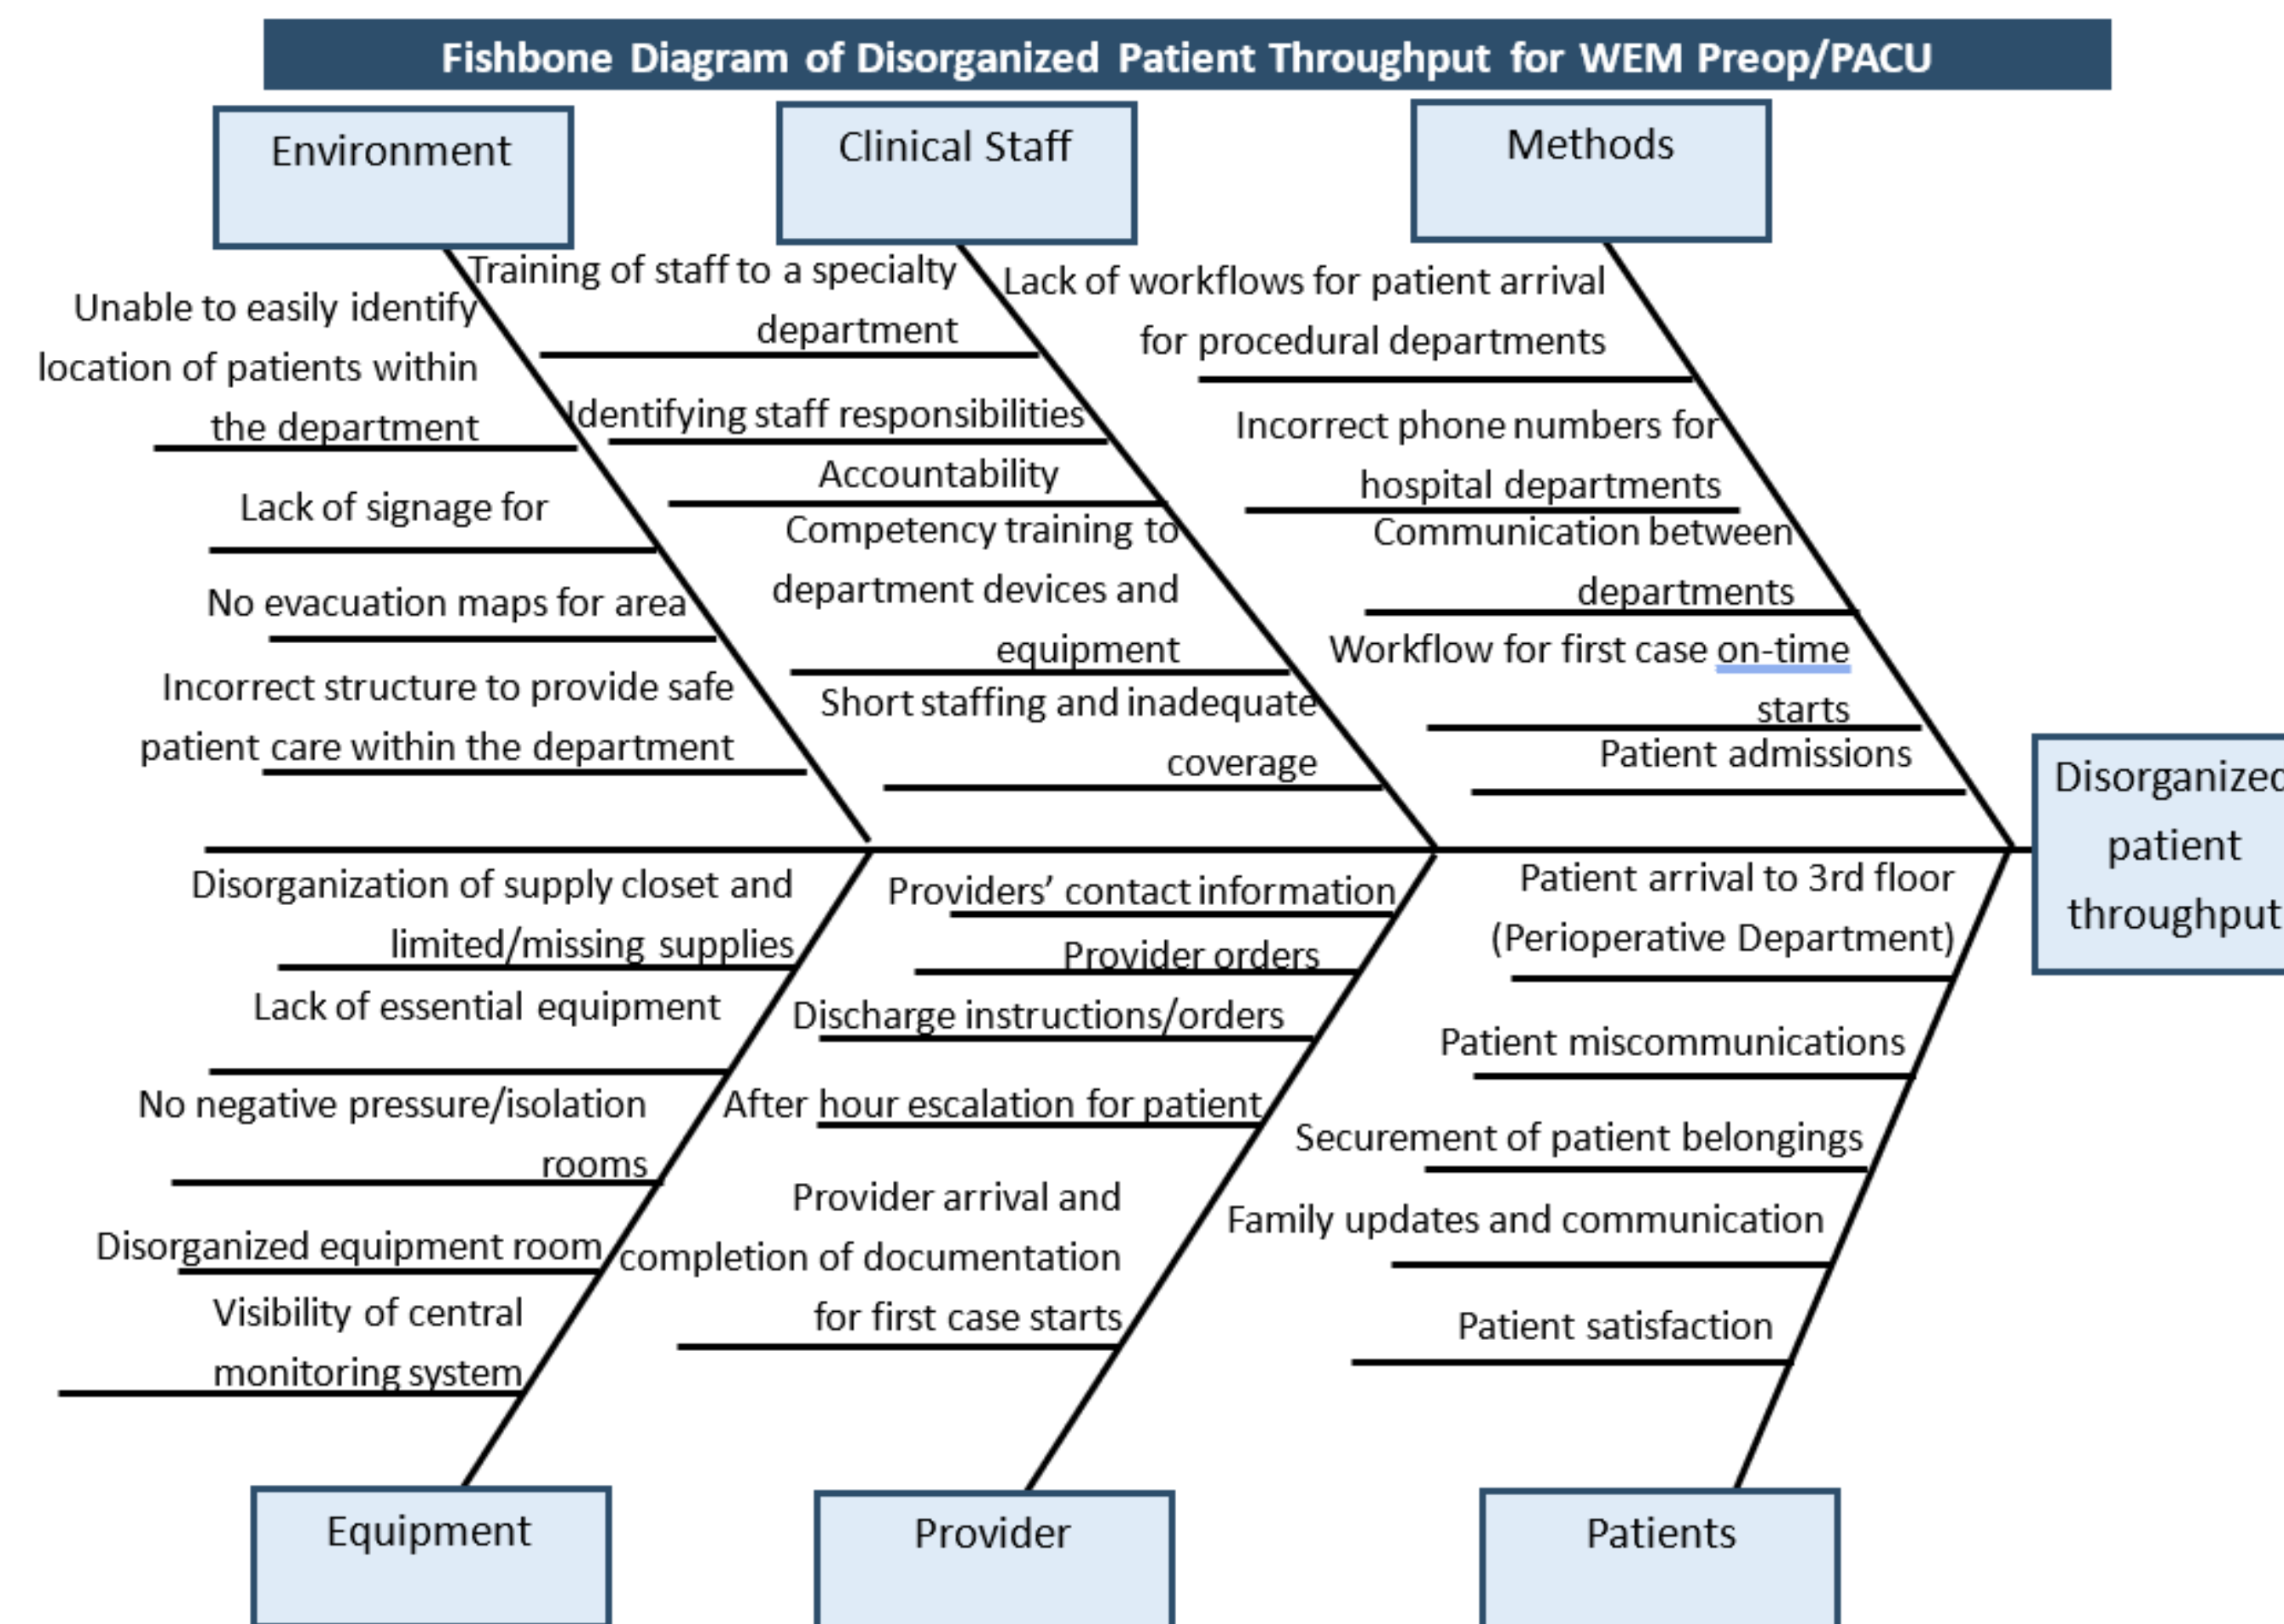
Fishbone Diagram of Disorganized Patient Throughput for WEM Preop/PACU

Environment

Unable to easily identify location of patients within the department

Lack of signage for

No evacuation maps for area

Incorrect structure to provide safe patient care within the department

Clinical Staff

Training of staff to a specialty department

Identifying staff responsibilities

Accountability

Competency training to department devices and equipment

Short staffing and inadequate coverage

Methods

Lack of workflows for patient arrival for procedural departments

Incorrect phone numbers for hospital departments

Communication between departments

Workflow for first case on-time starts

Patient admissions

Disorganized patient throughput

Disorganization of supply closet and limited/missing supplies

Lack of essential equipment

No negative pressure/isolation rooms

Disorganized equipment room

Visibility of central monitoring system

Equipment

Providers' contact information

Provider orders

Discharge instructions/orders

After hour escalation for patient

Provider arrival and completion of documentation for first case starts

Provider

Patient arrival to 3rd floor (Perioperative Department)

Patient miscommunications

Securement of patient belongings

Family updates and communication

Patient satisfaction

Patients